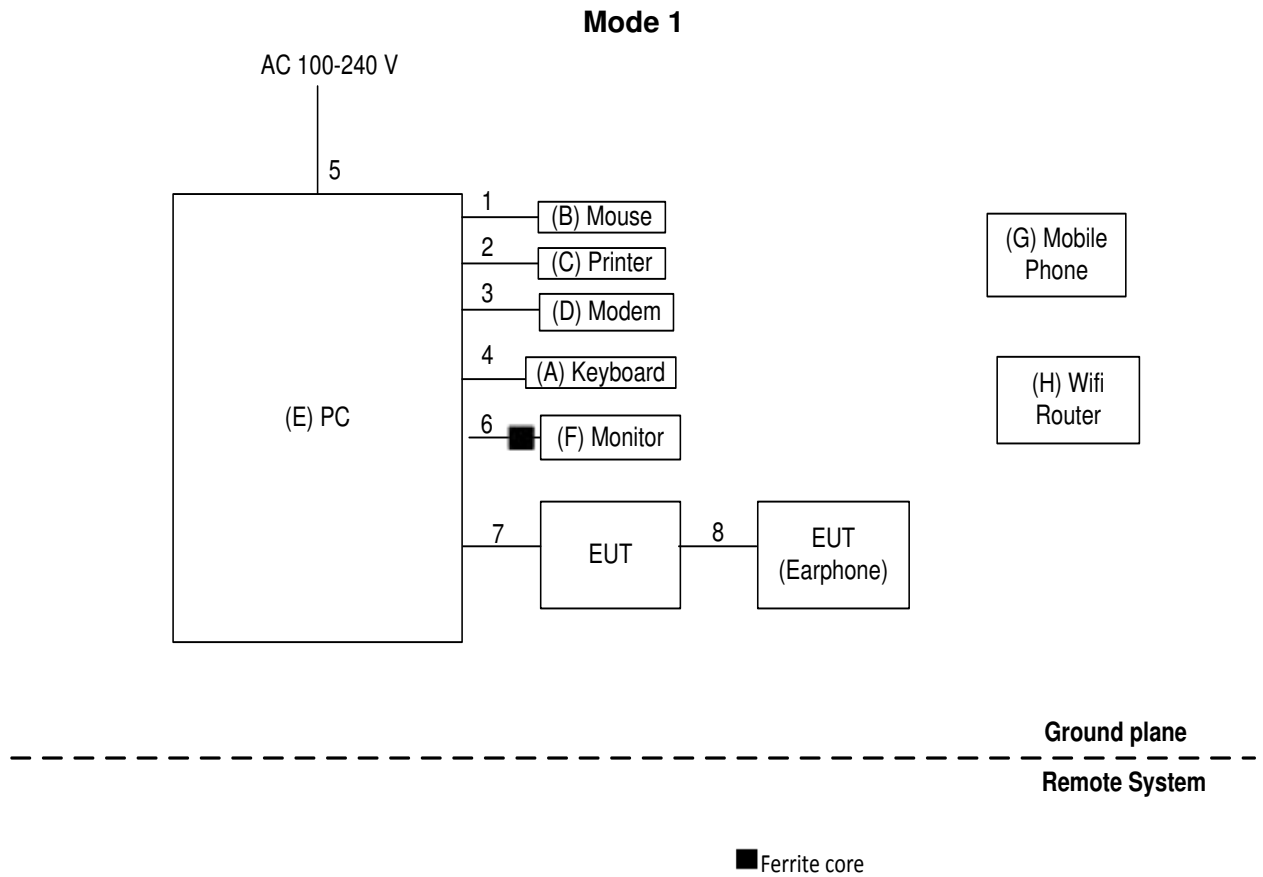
Mode 1

AC 100-240 V

5

(E) PC

1 (B) Mouse

2 (C) Printer

3 (D) Modem

4 (A) Keyboard

6 (F) Monitor

7 EUT

8 EUT (Earphone)

(G) Mobile Phone

(H) Wifi Router

Ground plane

Remote System

Ferrite core